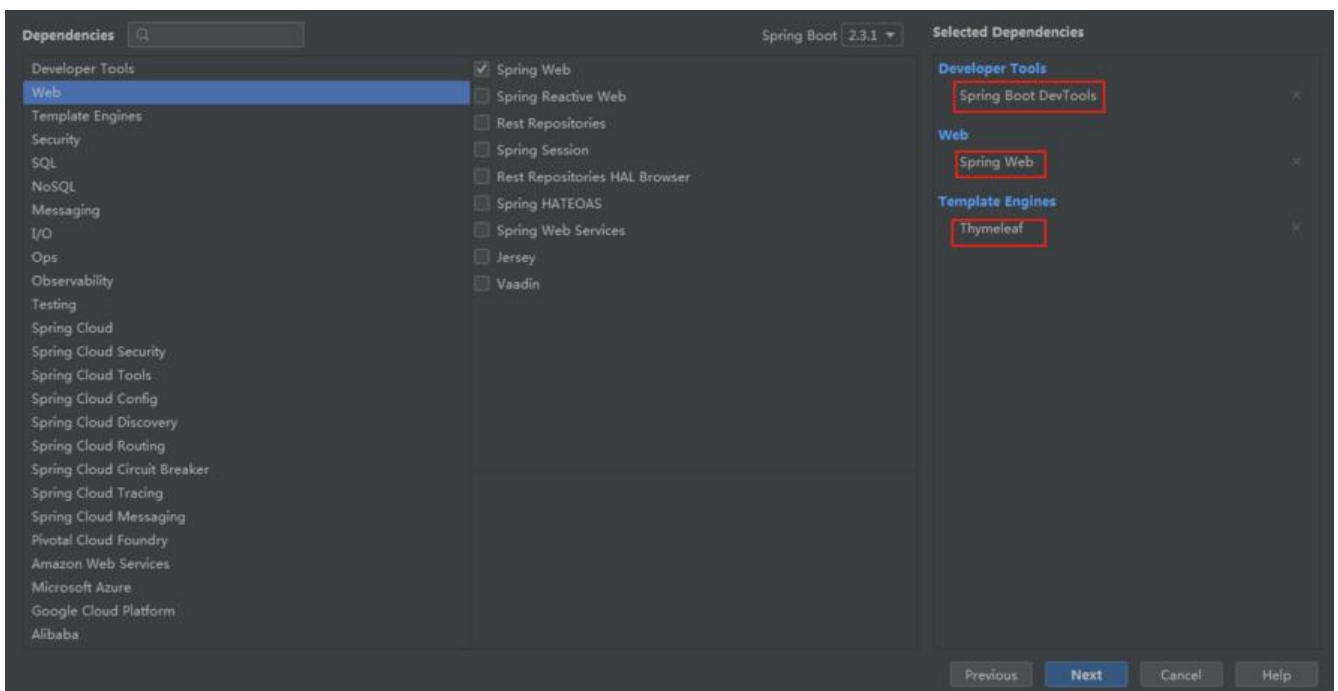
Dependencies

Spring Boot 2.3.1

Selected Dependencies

Developer Tools
Web
Template Engines
Security
SQL
NoSQL
Messaging
I/O
Ops
Observability
Testing
Spring Cloud
Spring Cloud Security
Spring Cloud Tools
Spring Cloud Config
Spring Cloud Discovery
Spring Cloud Routing
Spring Cloud Circuit Breaker
Spring Cloud Tracing
Spring Cloud Messaging
Pivotal Cloud Foundry
Amazon Web Services
Microsoft Azure
Google Cloud Platform
Alibaba

Spring Web
Spring Reactive Web
Rest Repositories
Spring Session
Rest Repositories HAL Browser
Spring HATEOAS
Spring Web Services
Jersey
Vaadin

Developer Tools
Spring Boot DevTools
Web
Spring Web
Template Engines
Thymeleaf

Previous
Next
Cancel
Help